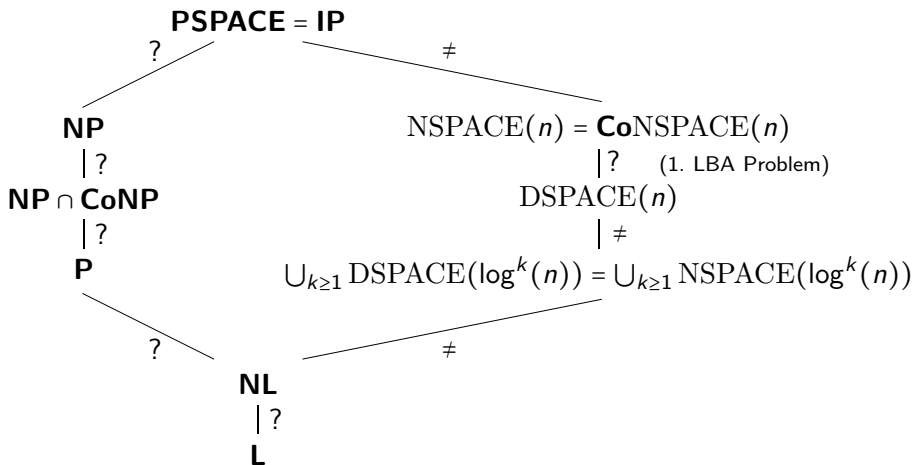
**PSPACE** = **IP**

?

≠

**NP**

?

$\mathrm{NSPACE}(n) = \mathbf{Co}\mathrm{NSPACE}(n)$

?

(1. LBA Problem)

**NP** ∩ **CoNP**

$\mathrm{DSPACE}(n)$

?

≠

**P**

$\bigcup_{k\geq 1} \mathrm{DSPACE}(\log^k(n)) = \bigcup_{k\geq 1} \mathrm{NSPACE}(\log^k(n))$

?

≠

**NL**

?

**L**